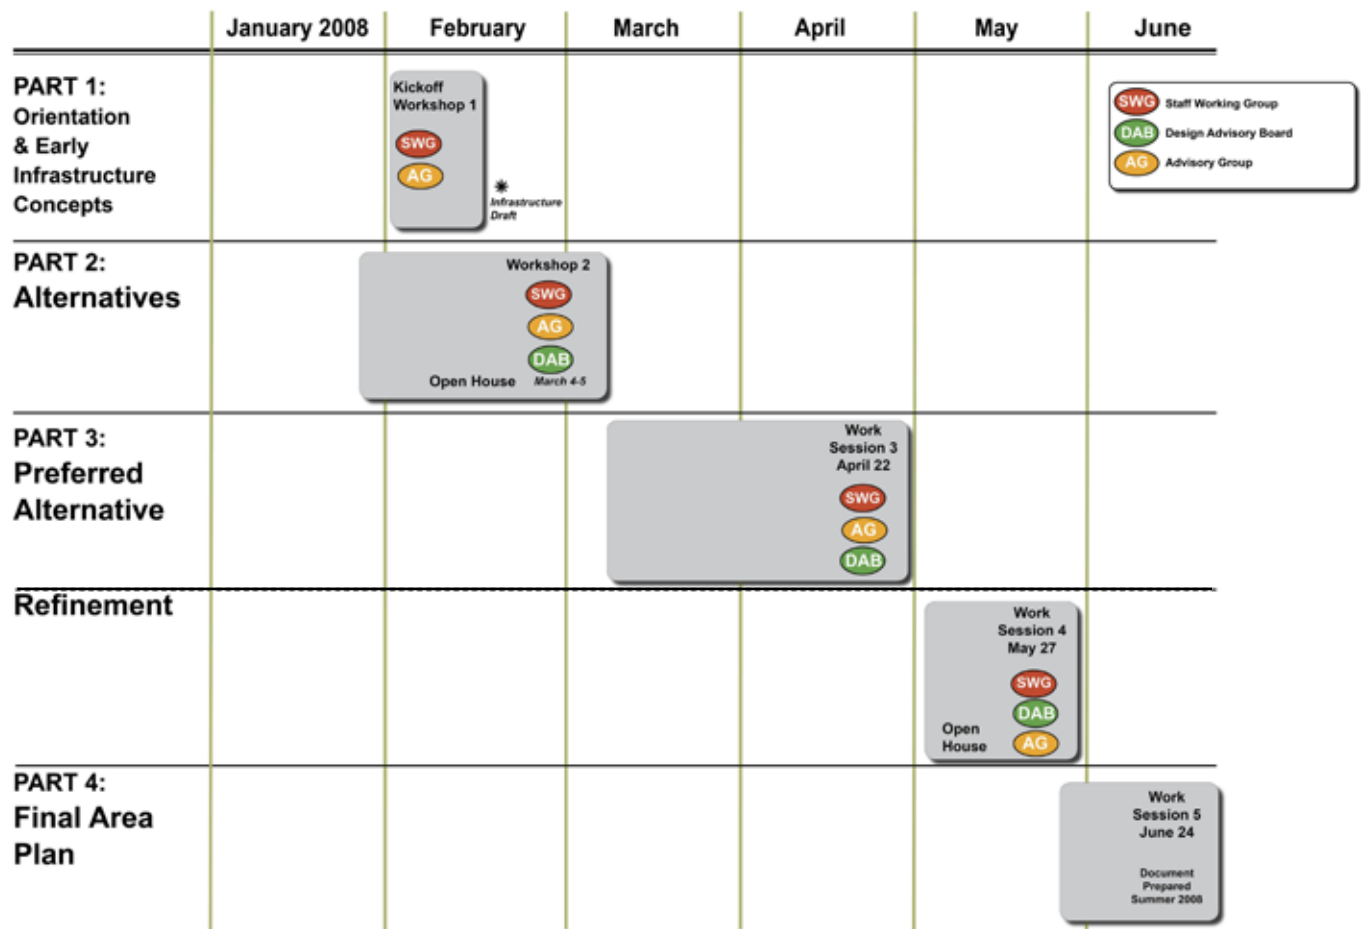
| | January 2008 | February | March | April | May | June |
|---|---|---|---|---|---|---|
| PART 1: Orientation & Early Infrastructure Concepts | | Kickoff Workshop 1 SWG AG * Infrastructure Draft | | | | |
| PART 2: Alternatives | | Workshop 2 SWG AG DAB Open House March 4-5 | | | | |
| PART 3: Preferred Alternative | | | | Work Session 3 April 22 SWG AG DAB | | |
| Refinement | | | | | Work Session 4 May 27 SWG DAB AG Open House | |
| PART 4: Final Area Plan | | | | | | Work Session 5 June 24 Document Prepared Summer 2008 |

SWG Staff Working Group
DAB Design Advisory Board
AG Advisory Group